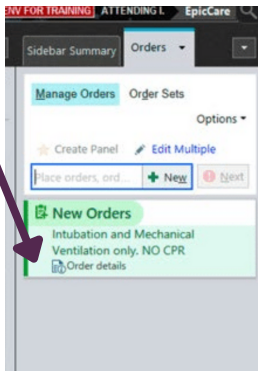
ENV FOR TRAINING ATTENDING L EpicCare

Sidebar Summary Orders

Manage Orders Order Sets

Options

Create Panel Edit Multiple

Place orders, ord... New Next

New Orders

Intubation and Mechanical Ventilation only. NO CPR

Order details